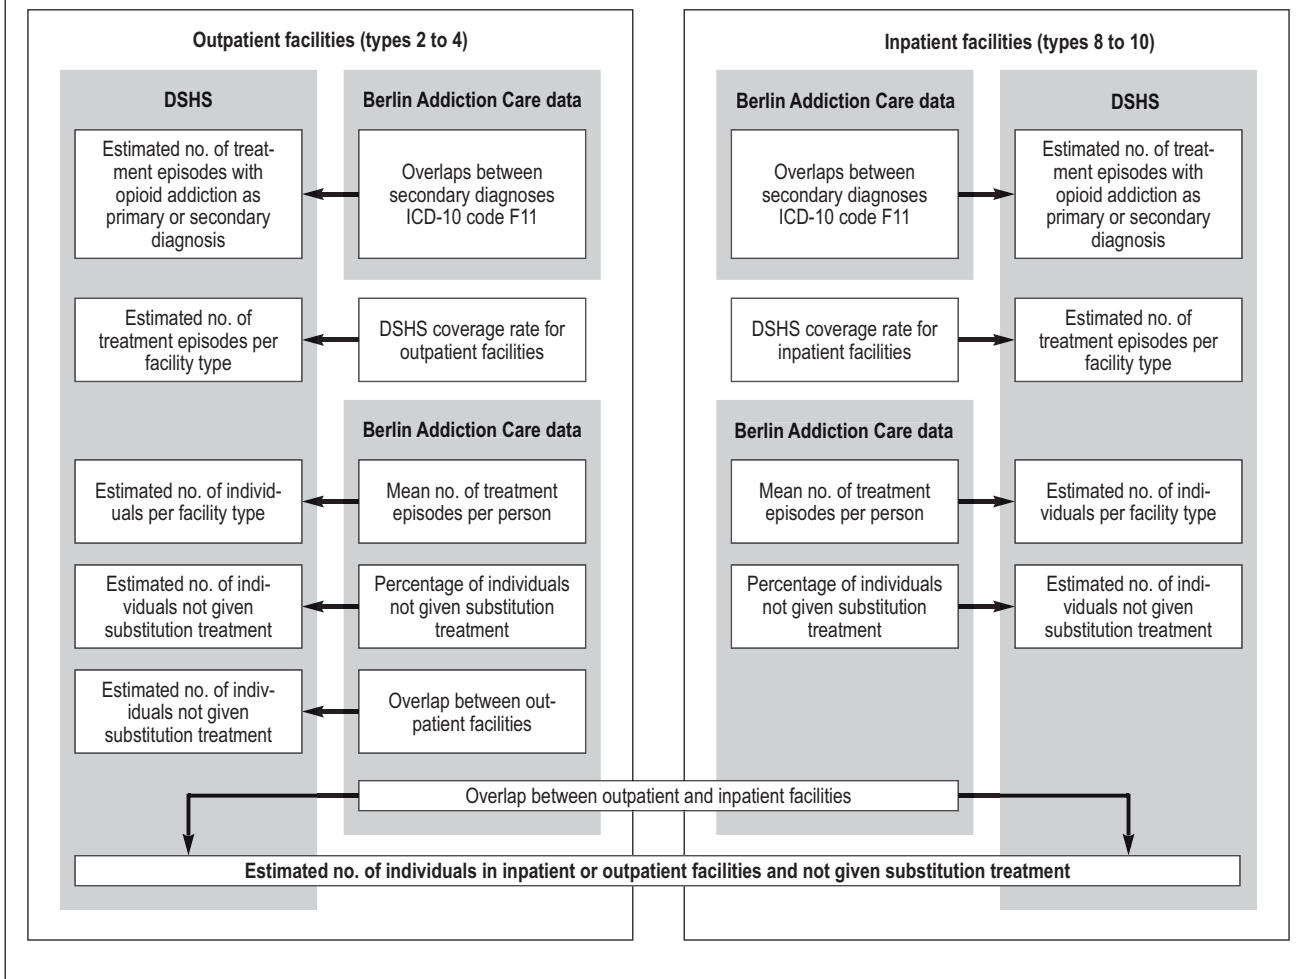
Outpatient facilities (types 2 to 4)

DSHS

Berlin Addiction Care data

Estimated no. of treatment episodes with opioid addiction as primary or secondary diagnosis

Overlaps between secondary diagnoses ICD-10 code F11

Estimated no. of treatment episodes per facility type

DSHS coverage rate for outpatient facilities

Berlin Addiction Care data

Estimated no. of individuals per facility type

Mean no. of treatment episodes per person

Estimated no. of individuals not given substitution treatment

Percentage of individuals not given substitution treatment

Estimated no. of individuals not given substitution treatment

Overlap between outpatient facilities

Inpatient facilities (types 8 to 10)

Berlin Addiction Care data

DSHS

Overlaps between secondary diagnoses ICD-10 code F11

Estimated no. of treatment episodes with opioid addiction as primary or secondary diagnosis

DSHS coverage rate for inpatient facilities

Estimated no. of treatment episodes per facility type

Berlin Addiction Care data

Mean no. of treatment episodes per person

Estimated no. of individuals per facility type

Percentage of individuals not given substitution treatment

Estimated no. of individuals not given substitution treatment

Overlap between outpatient and inpatient facilities

Estimated no. of individuals in inpatient or outpatient facilities and not given substitution treatment